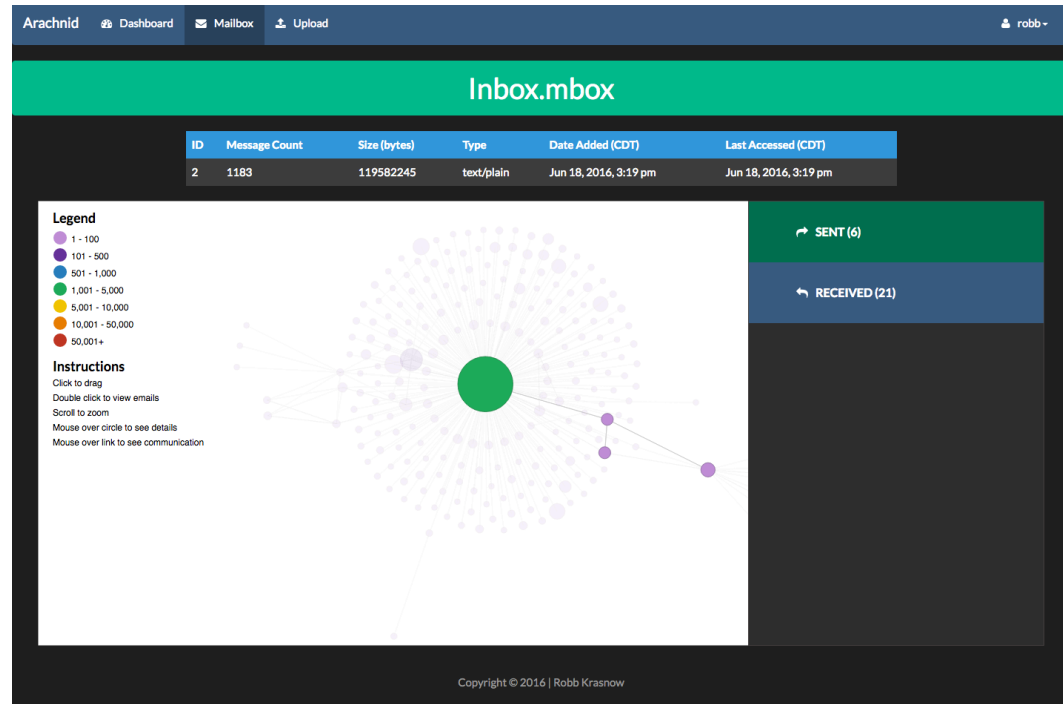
Arachnid Dashboard Mailbox Upload robb

Inbox.mbox

| ID | Message Count | Size (bytes) | Type | Date Added (CDT) | Last Accessed (CDT) |
|---|---|---|---|---|---|
| 2 | 1183 | 119582245 | text/plain | Jun 18, 2016, 3:19 pm | Jun 18, 2016, 3:19 pm |

Legend
1 - 100
101 - 500
501 - 1,000
1,001 - 5,000
5,001 - 10,000
10,001 - 50,000
50,001+

Instructions
Click to drag
Double click to view emails
Scroll to zoom
Mouse over circle to see details
Mouse over link to see communication

SENT (6)

RECEIVED (21)

Copyright © 2016 | Robb Krasnow